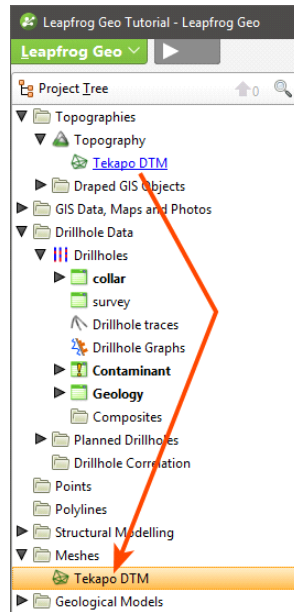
Leapfrog Geo Tutorial - Leapfrog Geo

Leapfrog Geo

Project Tree

0

Topographies
Topography
Tekapo DTM
Draped GIS Objects
GIS Data, Maps and Photos
Drillhole Data
Drillholes
collar
survey
Drillhole traces
Drillhole Graphs
Contaminant
Geology
Composites
Planned Drillholes
Drillhole Correlation
Points
Polylines
Structural Modelling
Meshes
Tekapo DTM
Geological Models